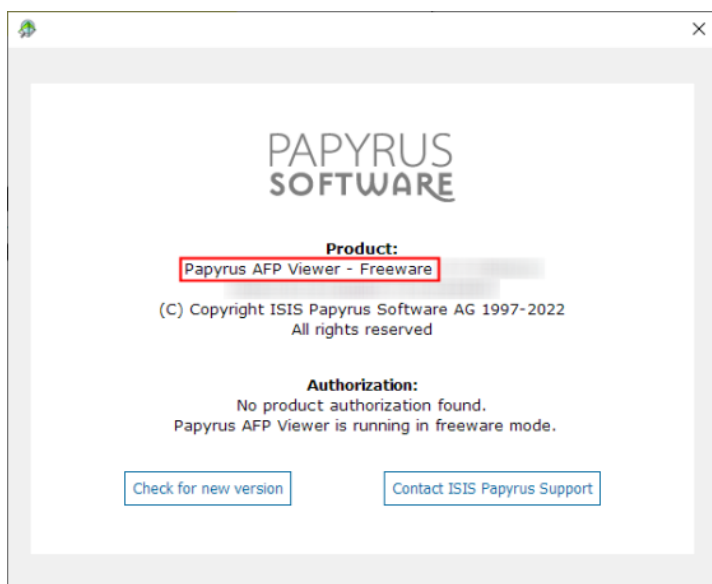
×

PAPYRUS
SOFTWARE

Product:
Papyrus AFP Viewer - Freeware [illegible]
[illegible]

(C) Copyright ISIS Papyrus Software AG 1997-2022
All rights reserved

Authorization:
No product authorization found.
Papyrus AFP Viewer is running in freeware mode.

Check for new version

Contact ISIS Papyrus Support